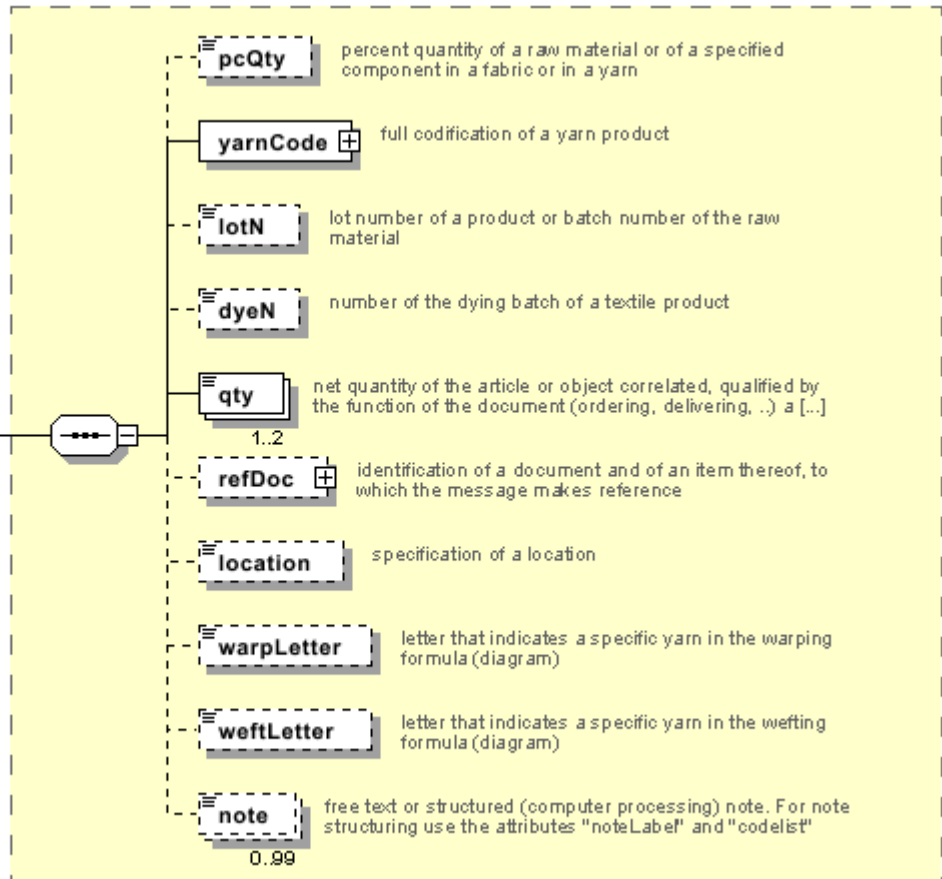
pcQty
percent quantity of a raw material or of a specified component in a fabric or in a yarn

yarnCode
full codification of a yarn product

lotN
lot number of a product or batch number of the raw material

dyeN
number of the dying batch of a textile product

qty
net quantity of the article or object correlated, qualified by the function of the document (ordering, delivering, ..) a [...]
1..2

refDoc
identification of a document and of an item thereof, to which the message makes reference

location
specification of a location

warpLetter
letter that indicates a specific yarn in the warping formula (diagram)

weftLetter
letter that indicates a specific yarn in the wefting formula (diagram)

note
free text or structured (computer processing) note. For note structuring use the attributes "noteLabel" and "codelist"
0..99